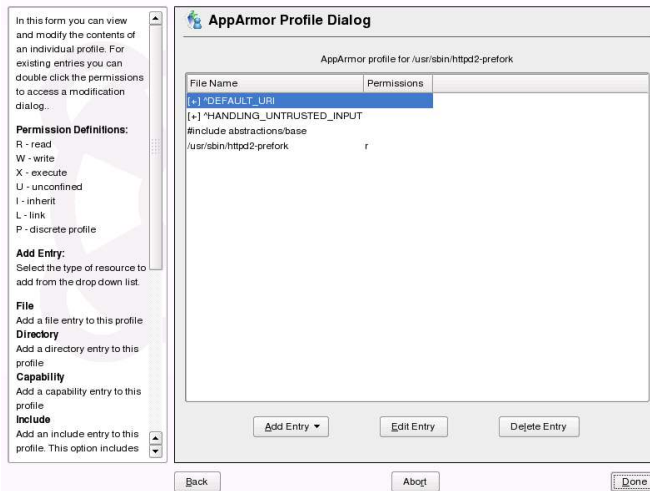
In this form you can view and modify the contents of an individual profile. For existing entries you can double click the permissions to access a modification dialog..

Permission Definitions:
R - read
W - write
X - execute
U - unconfined
I - inherit
L - link
P - discrete profile

Add Entry:
Select the type of resource to add from the drop down list.

File
Add a file entry to this profile
Directory
Add a directory entry to this profile
Capability
Add a capability entry to this profile
Include
Add an include entry to this profile. This option includes

AppArmor Profile Dialog

AppArmor profile for /usr/sbin/httpd2-prefork

| File Name | Permissions |
|---|---|
| [+] ^DEFAULT_URI | |
| [+] ^HANDLING_UNTRUSTED_INPUT | |
| #include abstractions/base | |
| /usr/sbin/httpd2-prefork | r |

Add Entry ▾
Edit Entry
Delete Entry

Back
Abort
Done